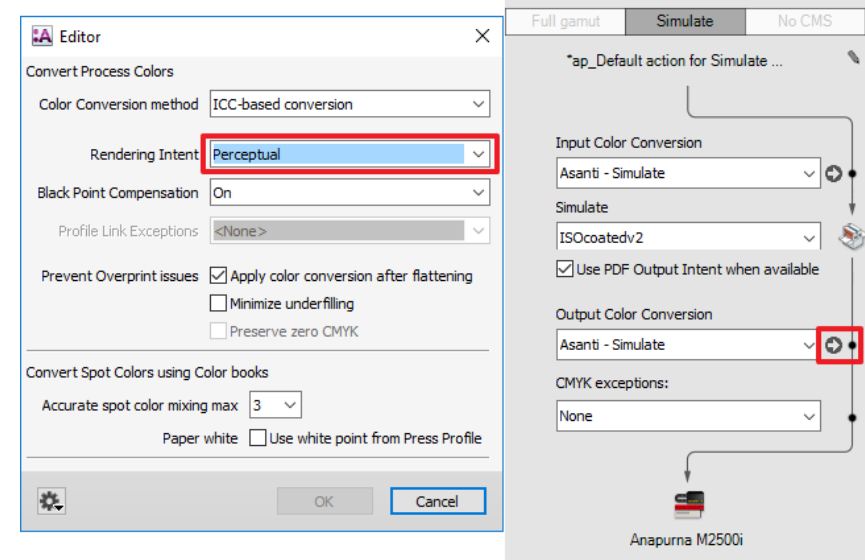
Editor

Convert Process Colors

Color Conversion method ICC-based conversion

Rendering Intent Perceptual

Black Point Compensation On

Profile Link Exceptions <None>

Prevent Overprint issues Apply color conversion after flattening

Minimize underfilling

Preserve zero CMYK

Convert Spot Colors using Color books

Accurate spot color mixing max 3

Paper white Use white point from Press Profile

OK Cancel

Full gamut Simulate No CMS

*ap_Default action for Simulate ...

Input Color Conversion

Asanti - Simulate

Simulate

ISOcoatedv2

Use PDF Output Intent when available

Output Color Conversion

Asanti - Simulate

CMYK exceptions:

None

Anapurna M2500i